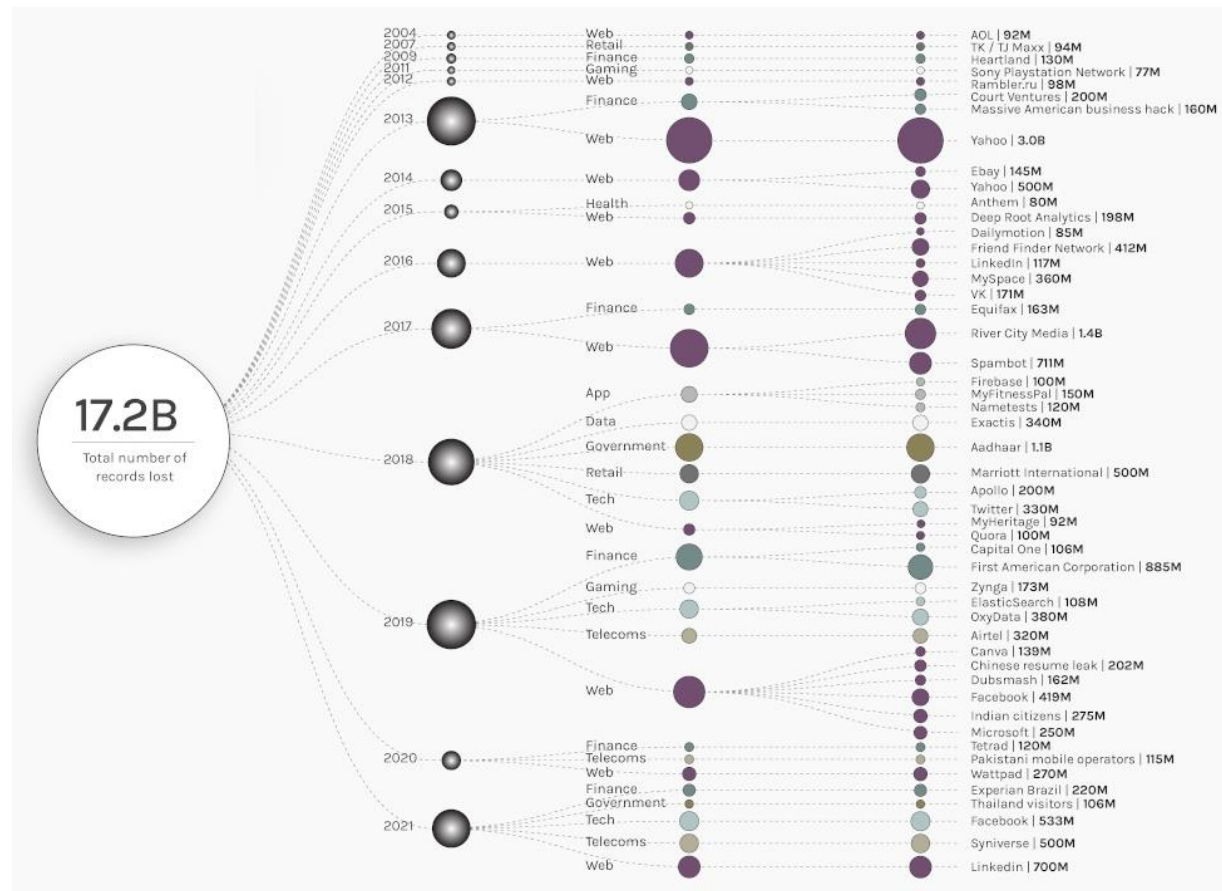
17.2B
Total number of records lost

2004
2007
2009
2011
2012
2013
2014
2015
2016
2017
2018
2019
2020
2021

Web
Retail
Finance
Gaming
Web
Finance
Web
Web
Health
Web
Web
Finance
Web
App
Data
Government
Retail
Tech
Web
Finance
Gaming
Tech
Telecoms
Web
Finance
Telecoms
Web
Finance
Government
Tech
Telecoms
Web

AOL | 92M
TK / TJ Maxx | 94M
Heartland | 130M
Sony Playstation Network | 77M
Rambler.ru | 98M
Court Ventures | 200M
Massive American business hack | 160M
Yahoo | 3.0B
Ebay | 145M
Yahoo | 500M
Anthem | 80M
Deep Root Analytics | 198M
Dailymotion | 85M
Friend Finder Network | 412M
LinkedIn | 117M
MySpace | 360M
VK | 171M
Equifax | 163M
River City Media | 1.4B
Spambot | 711M
Firebase | 100M
MyFitnessPal | 150M
Nametests | 120M
Exactis | 340M
Aadhaar | 1.1B
Marriott International | 500M
Apollo | 200M
Twitter | 330M
MyHeritage | 92M
Quora | 100M
Capital One | 106M
First American Corporation | 885M
Zynga | 173M
ElasticSearch | 108M
OxyData | 380M
Airtel | 320M
Canva | 139M
Chinese resume leak | 202M
Dubsmash | 162M
Facebook | 419M
Indian citizens | 275M
Microsoft | 250M
Tetrad | 120M
Pakistani mobile operators | 115M
Wattpad | 270M
Experian Brazil | 220M
Thailand visitors | 106M
Facebook | 533M
Syniverse | 500M
Linkedin | 700M